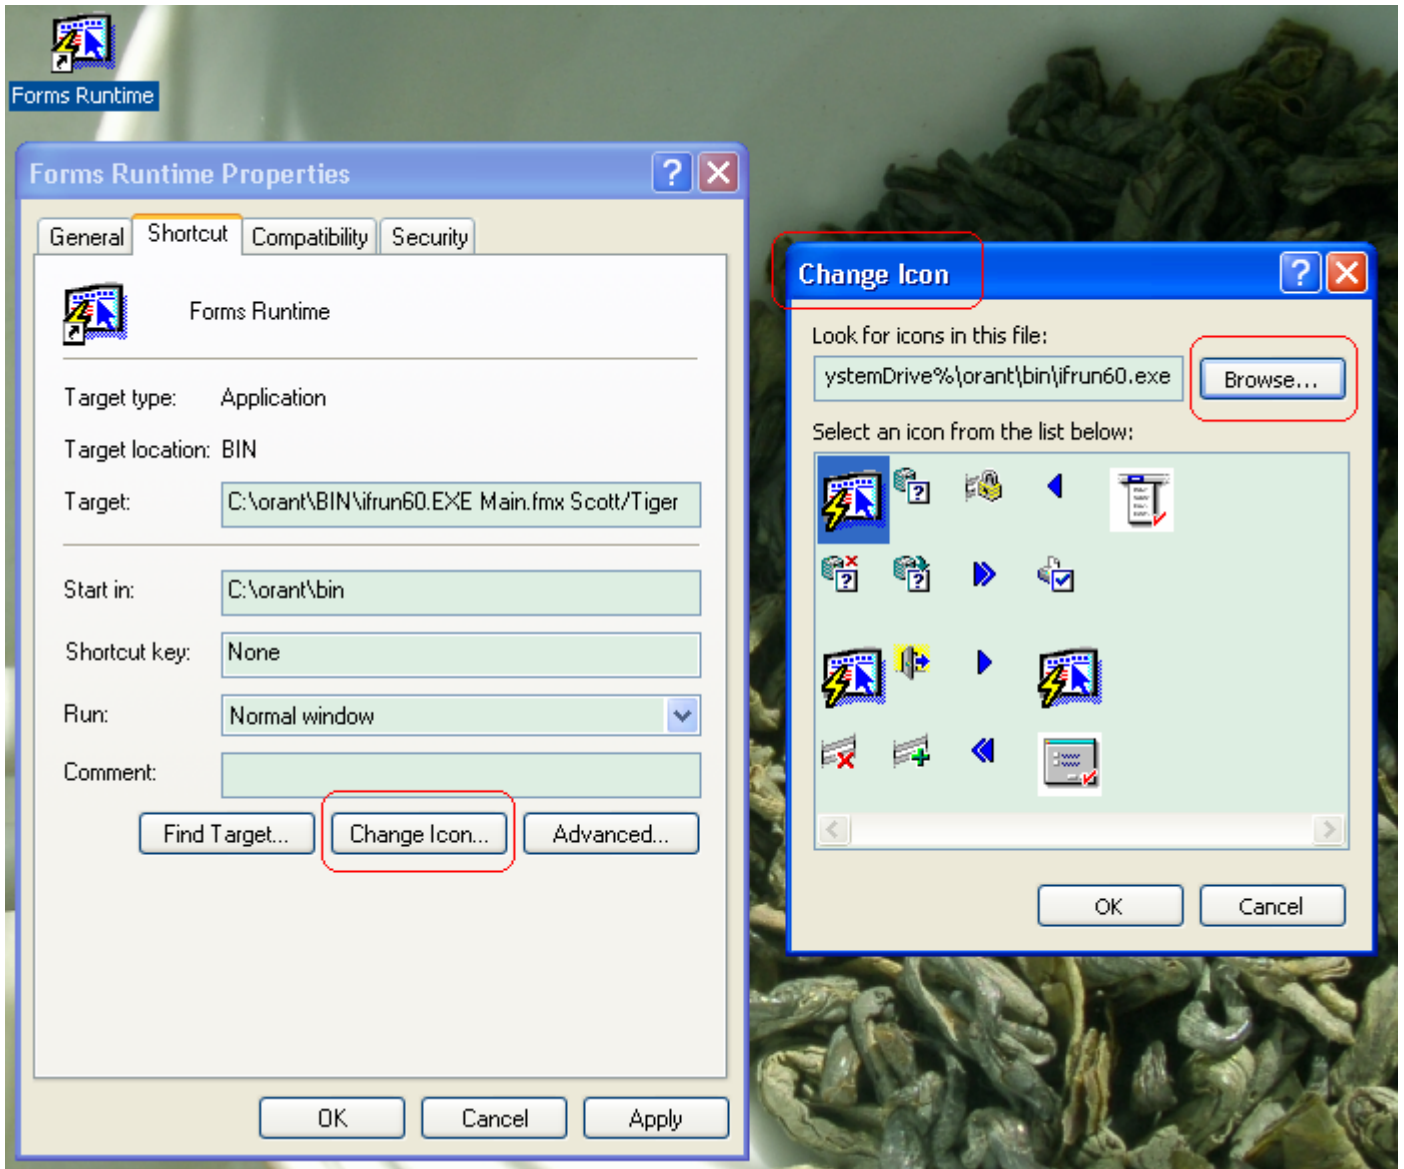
Forms Runtime

Forms Runtime Properties

General | Shortcut | Compatibility | Security

Forms Runtime

Target type: Application

Target location: BIN

Target: C:\orant\BIN\ifrun60.EXE Main.fmx Scott/Tiger

Start in: C:\orant\bin

Shortcut key: None

Run: Normal window

Comment:

Find Target... | Change Icon... | Advanced...

OK | Cancel | Apply

Change Icon

Look for icons in this file:

ystemDrive%\orant\bin\ifrun60.exe

Browse...

Select an icon from the list below:

OK | Cancel